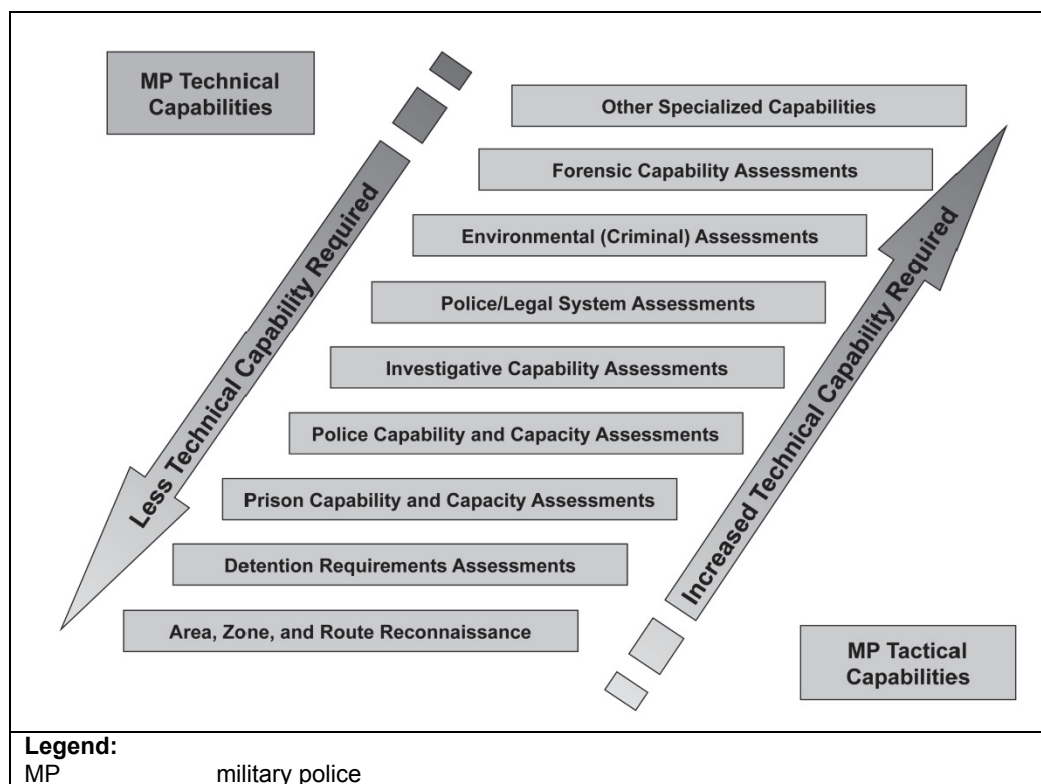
MP Technical Capabilities

Less Technical Capability Required

Other Specialized Capabilities

Forensic Capability Assessments

Environmental (Criminal) Assessments

Police/Legal System Assessments

Investigative Capability Assessments

Police Capability and Capacity Assessments

Prison Capability and Capacity Assessments

Detention Requirements Assessments

Area, Zone, and Route Reconnaissance

Increased Technical Capability Required

MP Tactical Capabilities

Legend:
MP military police